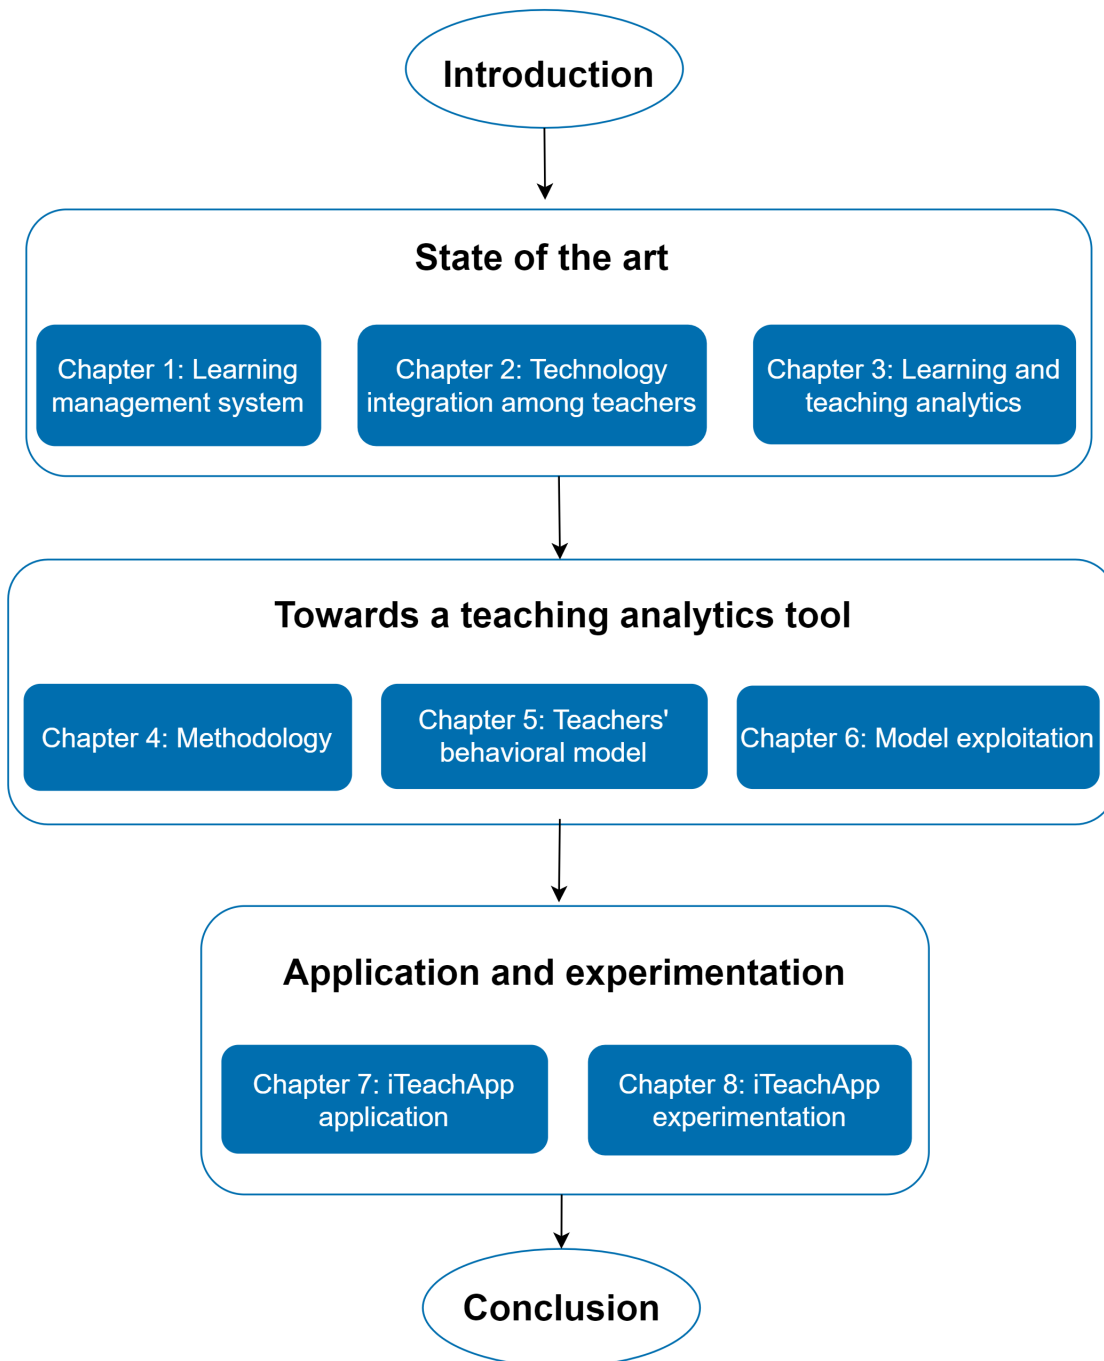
Introduction

State of the art

Chapter 1: Learning management system

Chapter 2: Technology integration among teachers

Chapter 3: Learning and teaching analytics

Towards a teaching analytics tool

Chapter 4: Methodology

Chapter 5: Teachers' behavioral model

Chapter 6: Model exploitation

Application and experimentation

Chapter 7: iTeachApp application

Chapter 8: iTeachApp experimentation

Conclusion